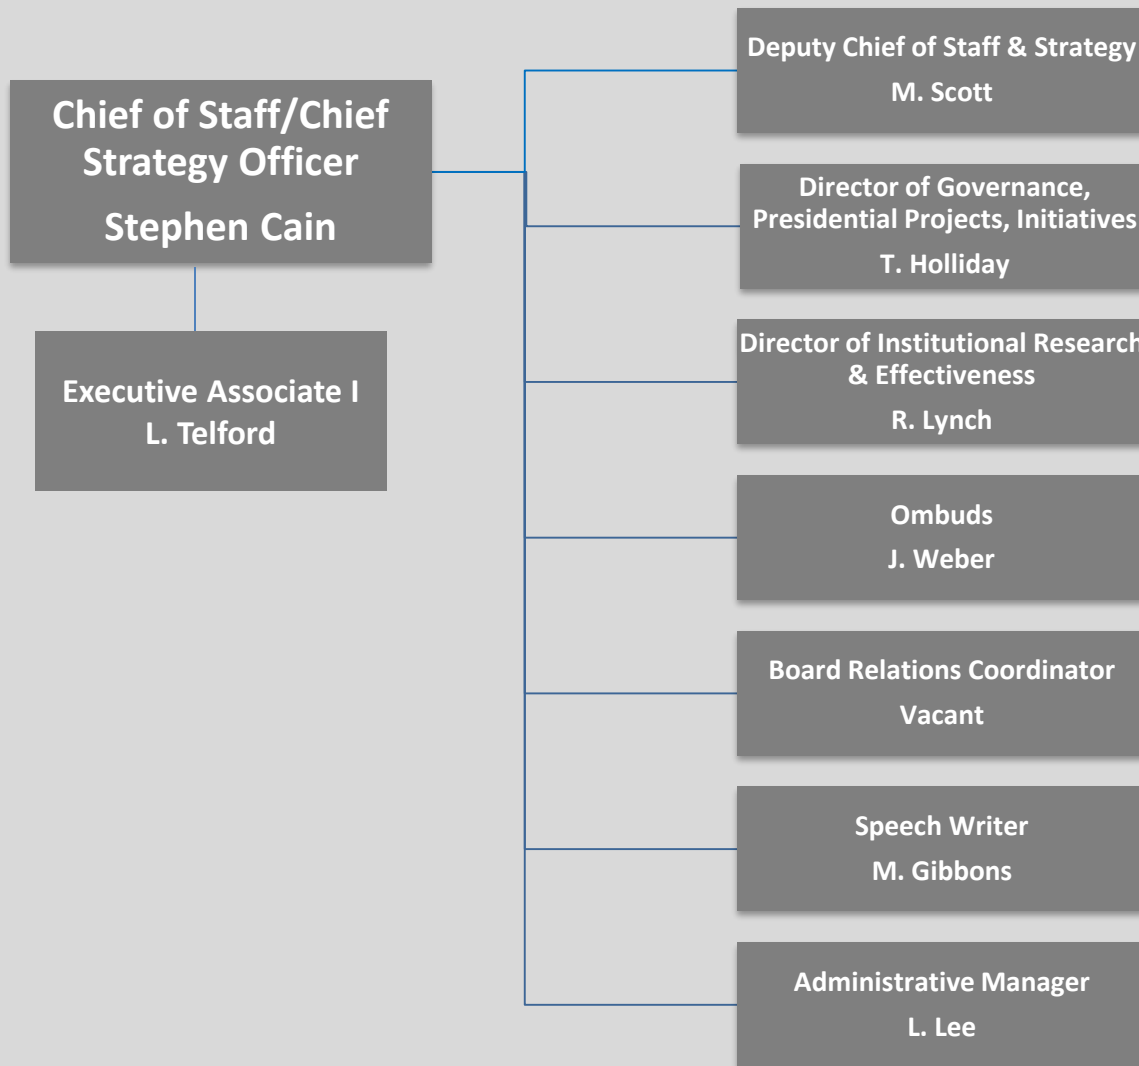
Chief of Staff/Chief Strategy Officer

Stephen Cain

Executive Associate I

L. Telford

Deputy Chief of Staff & Strategy

M. Scott

Director of Governance, Presidential Projects, Initiatives

T. Holliday

Director of Institutional Research & Effectiveness

R. Lynch

Ombuds

J. Weber

Board Relations Coordinator

Vacant

Speech Writer

M. Gibbons

Administrative Manager

L. Lee